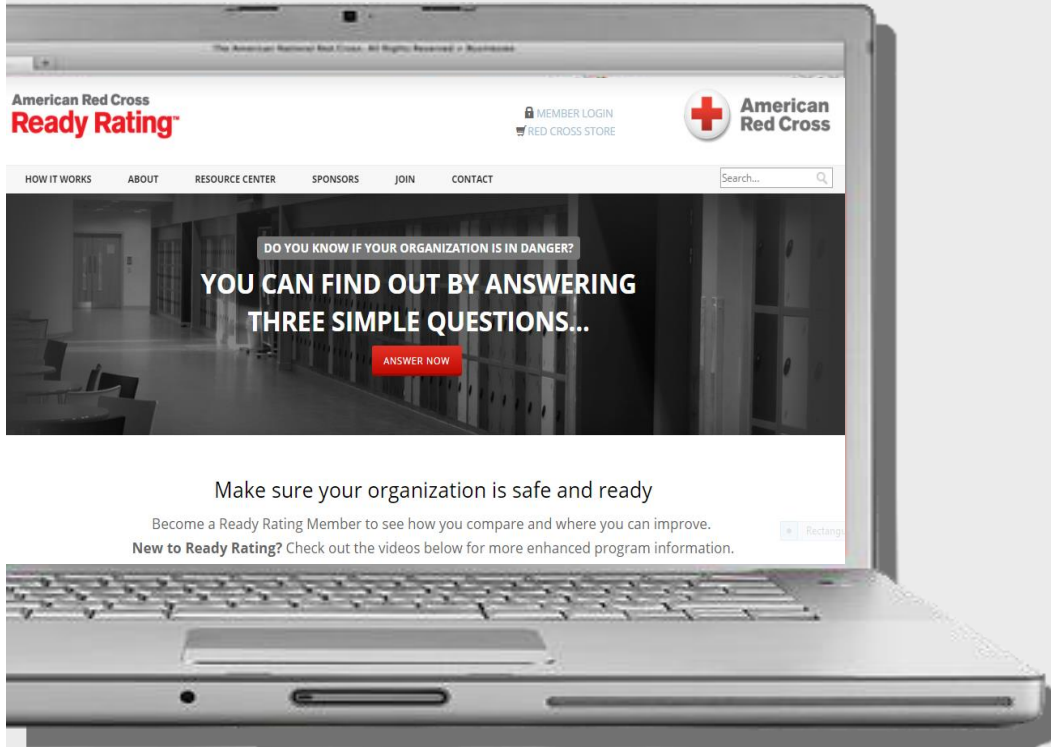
The American National Red Cross. All Rights Reserved » Businesses

American Red Cross
Ready Rating™

MEMBER LOGIN
RED CROSS STORE

American Red Cross

HOW IT WORKS ABOUT RESOURCE CENTER SPONSORS JOIN CONTACT

Search...

DO YOU KNOW IF YOUR ORGANIZATION IS IN DANGER?

YOU CAN FIND OUT BY ANSWERING THREE SIMPLE QUESTIONS...

ANSWER NOW

Make sure your organization is safe and ready

Become a Ready Rating Member to see how you compare and where you can improve.

**New to Ready Rating?** Check out the videos below for more enhanced program information.

Rectang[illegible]